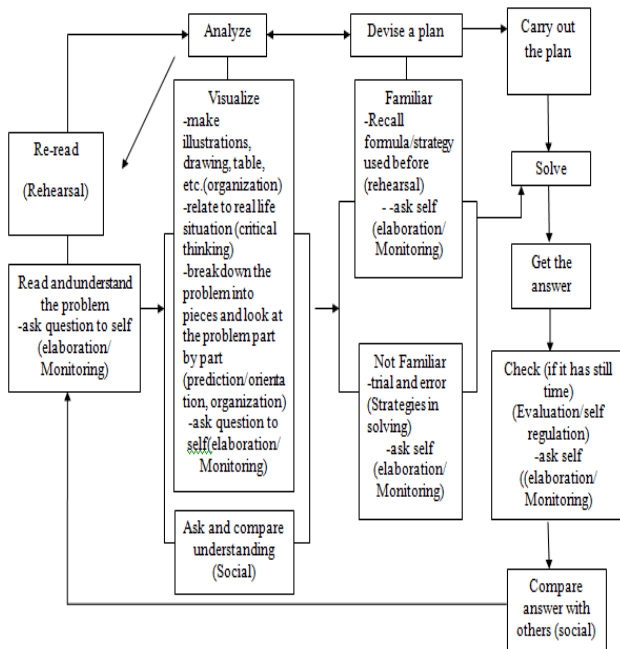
Analyze

Devise a plan

Carry out the plan

Re-read

(Rehearsal)

Read andunderstand the problem
-ask question to self (elaboration/ Monitoring)

Visualize
-make illustrations, drawing, table, etc.(organization)
-relate to real life situation (critical thinking)
-breakdown the problem into pieces and look at the problem part by part (prediction/orientation, organization)
-ask question to self(elaboration/ Monitoring)

Ask and compare understanding (Social)

Familiar
-Recall formula/strategy used before (rehearsal)
- -ask self (elaboration/ Monitoring)

Not Familiar
-trial and error (Strategies in solving)
-ask self (elaboration/ Monitoring)

Solve

Get the answer

Check (if it has still time)
(Evaluation/self regulation)
-ask self ((elaboration/ Monitoring)

Compare answer with others (social)